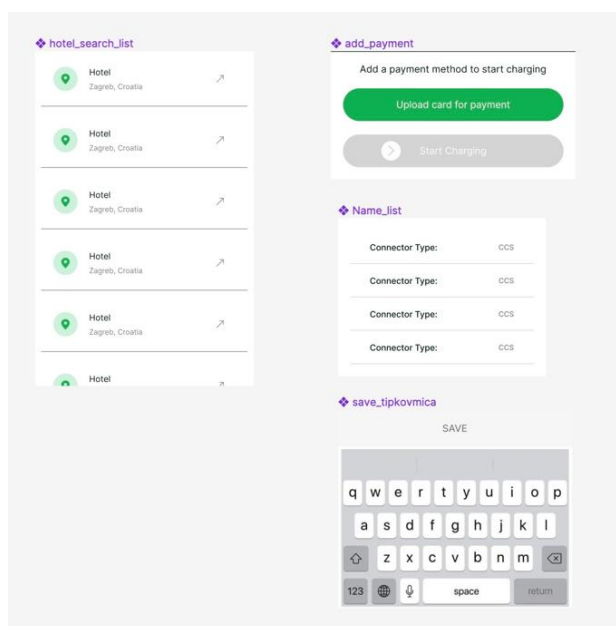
❖ hotel_search_list

Hotel
Zagreb, Croatia

Hotel
Zagreb, Croatia

Hotel
Zagreb, Croatia

Hotel
Zagreb, Croatia

Hotel
Zagreb, Croatia

Hotel

❖ add_payment

Add a payment method to start charging

Upload card for payment

Start Charging

❖ Name_list

| Connector Type: | CCS |
|---|---|
| Connector Type: | CCS |
| Connector Type: | CCS |
| Connector Type: | CCS |

❖ save_tipkovmica

SAVE

q w e r t y u i o p
a s d f g h j k l
z x c v b n m
123 space return